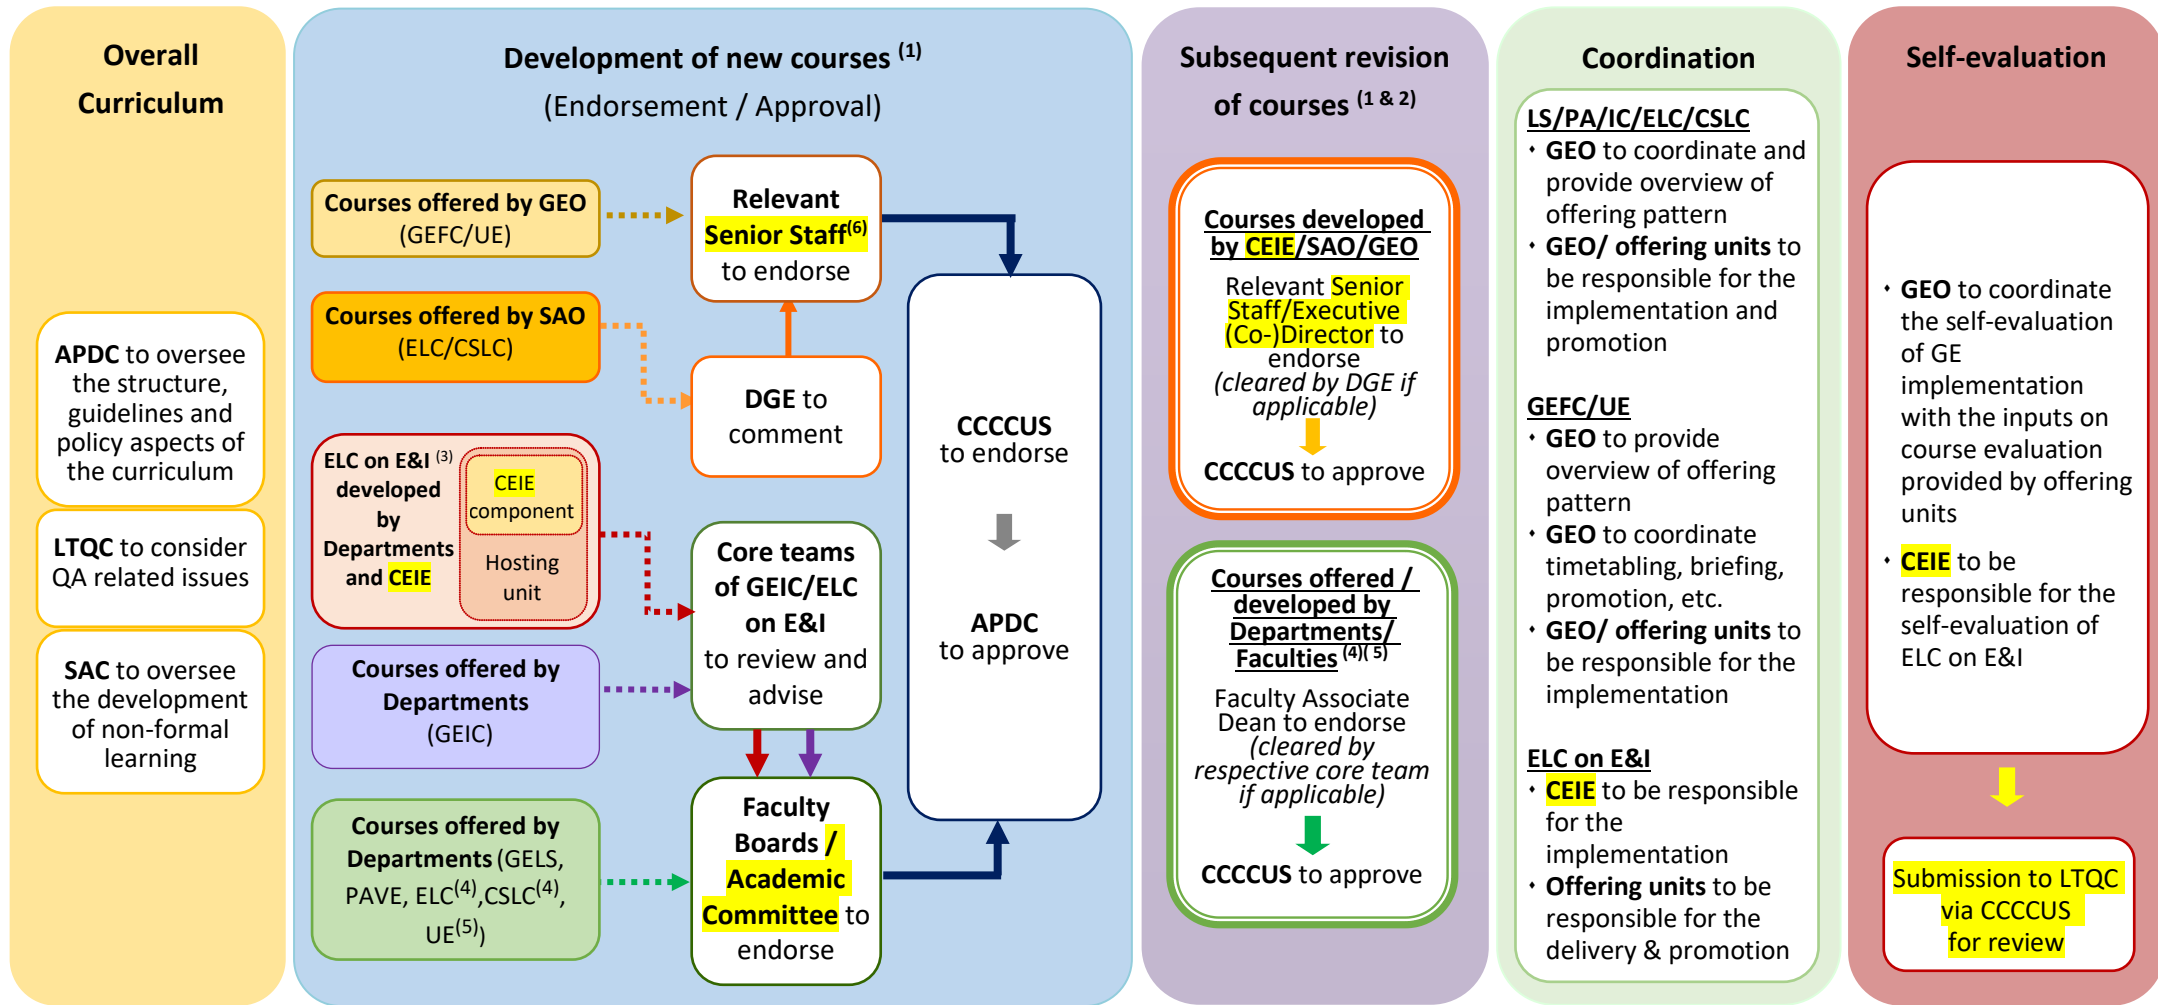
Overall Curriculum

APDC to oversee the structure, guidelines and policy aspects of the curriculum

LTQC to consider QA related issues

SAC to oversee the development of non-formal learning

Development of new courses $^{(1)}$
(Endorsement / Approval)

Courses offered by GEO (GEFC/UE)

Courses offered by SAO (ELC/CSLC)

ELC on E&I $^{(3)}$ developed by Departments and CEIE

CEIE component

Hosting unit

Courses offered by Departments (GEIC)

Courses offered by Departments (GELS, PAVE, ELC$^{(4)}$,CSLC$^{(4)}$, UE$^{(5)}$)

Relevant Senior Staff$^{(6)}$ to endorse

DGE to comment

Core teams of GEIC/ELC on E&I to review and advise

Faculty Boards / Academic Committee to endorse

CCCCUS to endorse

APDC to approve

Subsequent revision of courses $^{(1 \& 2)}$

Courses developed by CEIE/SAO/GEO

Relevant Senior Staff/Executive (Co-)Director to endorse (cleared by DGE if applicable)

CCCCUS to approve

Courses offered / developed by Departments/ Faculties $^{(4)(5)}$

Faculty Associate Dean to endorse (cleared by respective core team if applicable)

CCCCUS to approve

Coordination

LS/PA/IC/ELC/CSLC
• GEO to coordinate and provide overview of offering pattern
• GEO/ offering units to be responsible for the implementation and promotion

GEFC/UE
• GEO to provide overview of offering pattern
• GEO to coordinate timetabling, briefing, promotion, etc.
• GEO/ offering units to be responsible for the implementation

ELC on E&I
• CEIE to be responsible for the implementation
• Offering units to be responsible for the delivery & promotion

Self-evaluation

• GEO to coordinate the self-evaluation of GE implementation with the inputs on course evaluation provided by offering units
• CEIE to be responsible for the self-evaluation of ELC on E&I

Submission to LTQC via CCCCUS for review